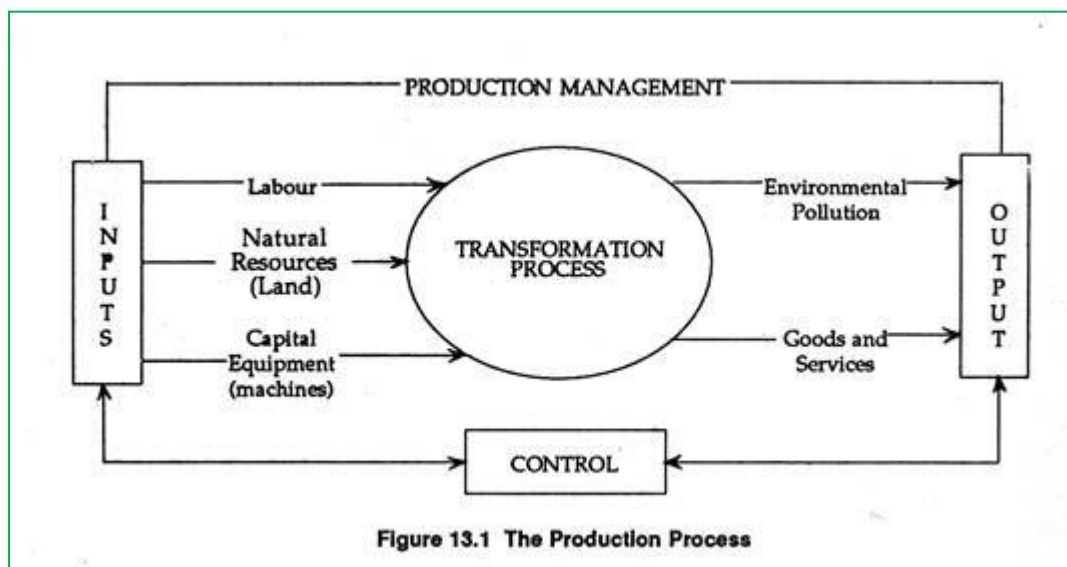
PRODUCTION MANAGEMENT

INPUTS

Labour

Natural Resources (Land)

Capital Equipment (machines)

TRANSFORMATION PROCESS

Environmental Pollution

Goods and Services

OUTPUT

CONTROL

Figure 13.1 The Production Process